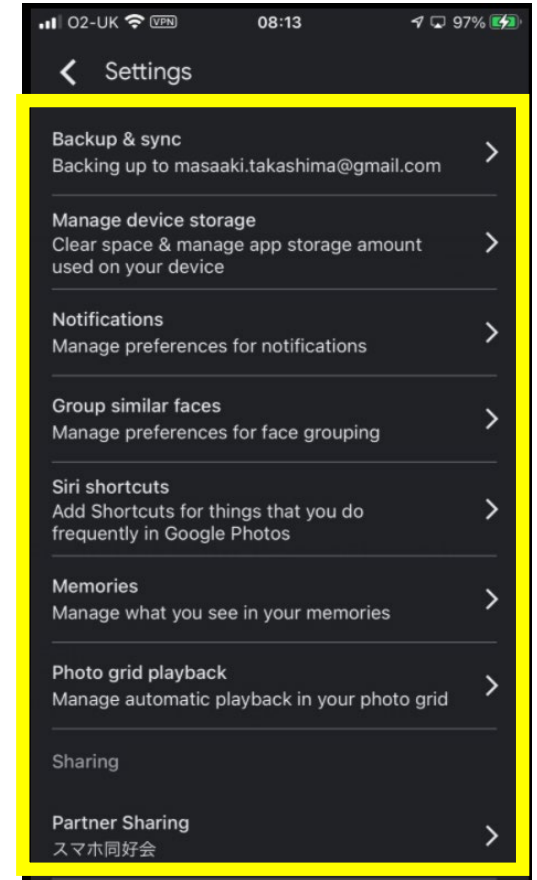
O2-UK VPN 08:13 97%

Settings

Backup & sync
Backing up to masaaki.takashima@gmail.com

Manage device storage
Clear space & manage app storage amount used on your device

Notifications
Manage preferences for notifications

Group similar faces
Manage preferences for face grouping

Siri shortcuts
Add Shortcuts for things that you do frequently in Google Photos

Memories
Manage what you see in your memories

Photo grid playback
Manage automatic playback in your photo grid

Sharing

Partner Sharing
スマホ同好会